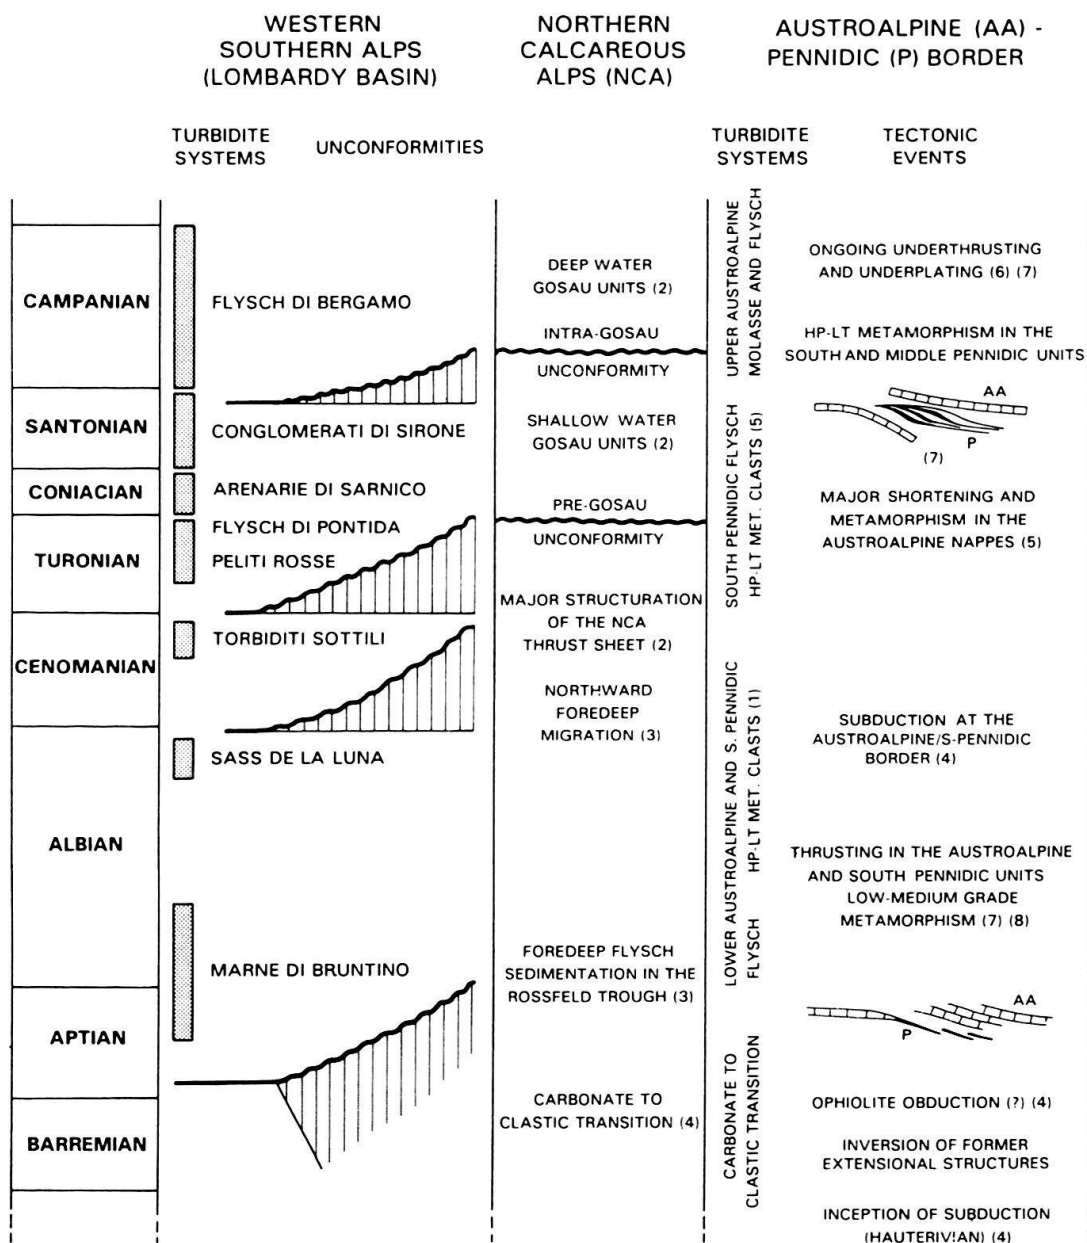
WESTERN SOUTHERN ALPS (LOMBARDY BASIN)

NORTHERN CALCAREOUS ALPS (NCA)

AUSTROALPINE (AA) - PENNIDIC (P) BORDER

TURBIDITE SYSTEMS

UNCONFORMITIES

TURBIDITE SYSTEMS

TECTONIC EVENTS

CAMPANIAN

SANTONIAN

CONIACIAN

TURONIAN

CENOMANIAN

ALBIAN

APTIAN

BARREMIAN

FLYSCH DI BERGAMO

CONGLOMERATI DI SIRONE

ARENARIE DI SARNICO

FLYSCH DI PONTIDA

PELITI ROSSE

TORBIDITI SOTTILI

SASS DE LA LUNA

MARNE DI BRUNTINO

DEEP WATER GOSAU UNITS (2)

INTRA-GOSAU UNCONFORMITY

SHALLOW WATER GOSAU UNITS (2)

PRE-GOSAU UNCONFORMITY

MAJOR STRUCTURATION OF THE NCA THRUST SHEET (2)

NORTHWARD FOREDEEP MIGRATION (3)

FOREDEEP FLYSCH SEDIMENTATION IN THE ROSSFELD TROUGH (3)

CARBONATE TO CLASTIC TRANSITION (4)

UPPER AUSTROALPINE MOLASSE AND FLYSCH

SOUTH PENNIDIC FLYSCH HP-LT MET. CLASTS (5)

LOWER AUSTROALPINE AND S. PENNIDIC HP-LT MET. CLASTS (1) FLYSCH

CARBONATE TO CLASTIC TRANSITION

ONGOING UNDERTHRUSTING AND UNDERPLATING (6) (7)

HP-LT METAMORPHISM IN THE SOUTH AND MIDDLE PENNIDIC UNITS

AA

P

(7)

MAJOR SHORTENING AND METAMORPHISM IN THE AUSTROALPINE NAPPES (5)

SUBDUCTION AT THE AUSTROALPINE/S-PENNIDIC BORDER (4)

THRUSTING IN THE AUSTROALPINE AND SOUTH PENNIDIC UNITS LOW-MEDIUM GRADE METAMORPHISM (7) (8)

AA

P

OPHIOLITE OBDUCTION (?) (4)

INVERSION OF FORMER EXTENSIONAL STRUCTURES

INCEPTION OF SUBDUCTION (HAUTERIVIAN) (4)